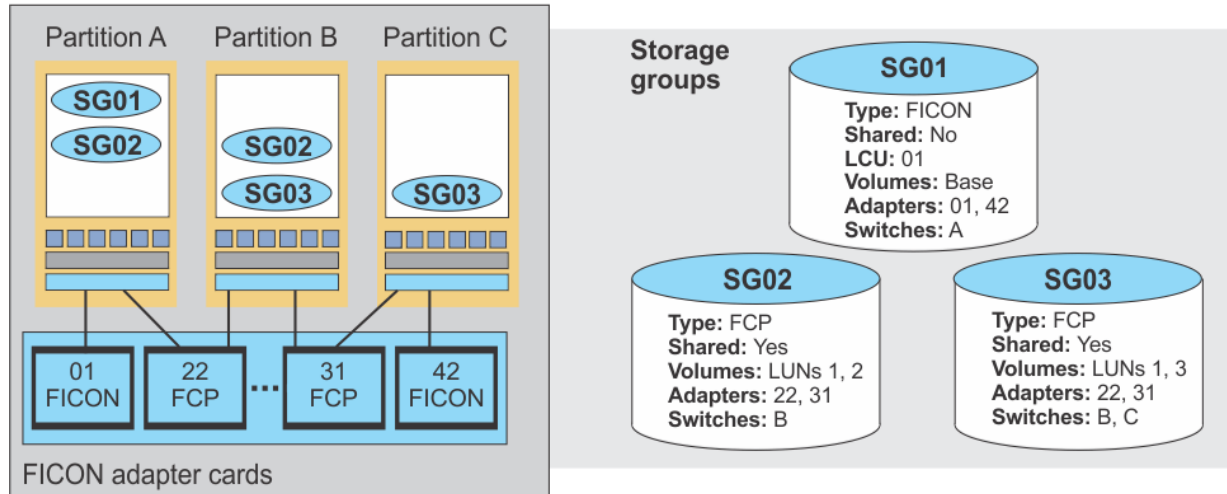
Partition A
Partition B
Partition C

SG01
SG02
SG02
SG03
SG03

01
FICON
22
FCP
...
31
FCP
42
FICON

FICON adapter cards

Storage groups

SG01
**Type:** FICON
**Shared:** No
**LCU:** 01
**Volumes:** Base
**Adapters:** 01, 42
**Switches:** A

SG02
**Type:** FCP
**Shared:** Yes
**Volumes:** LUNs 1, 2
**Adapters:** 22, 31
**Switches:** B

SG03
**Type:** FCP
**Shared:** Yes
**Volumes:** LUNs 1, 3
**Adapters:** 22, 31
**Switches:** B, C